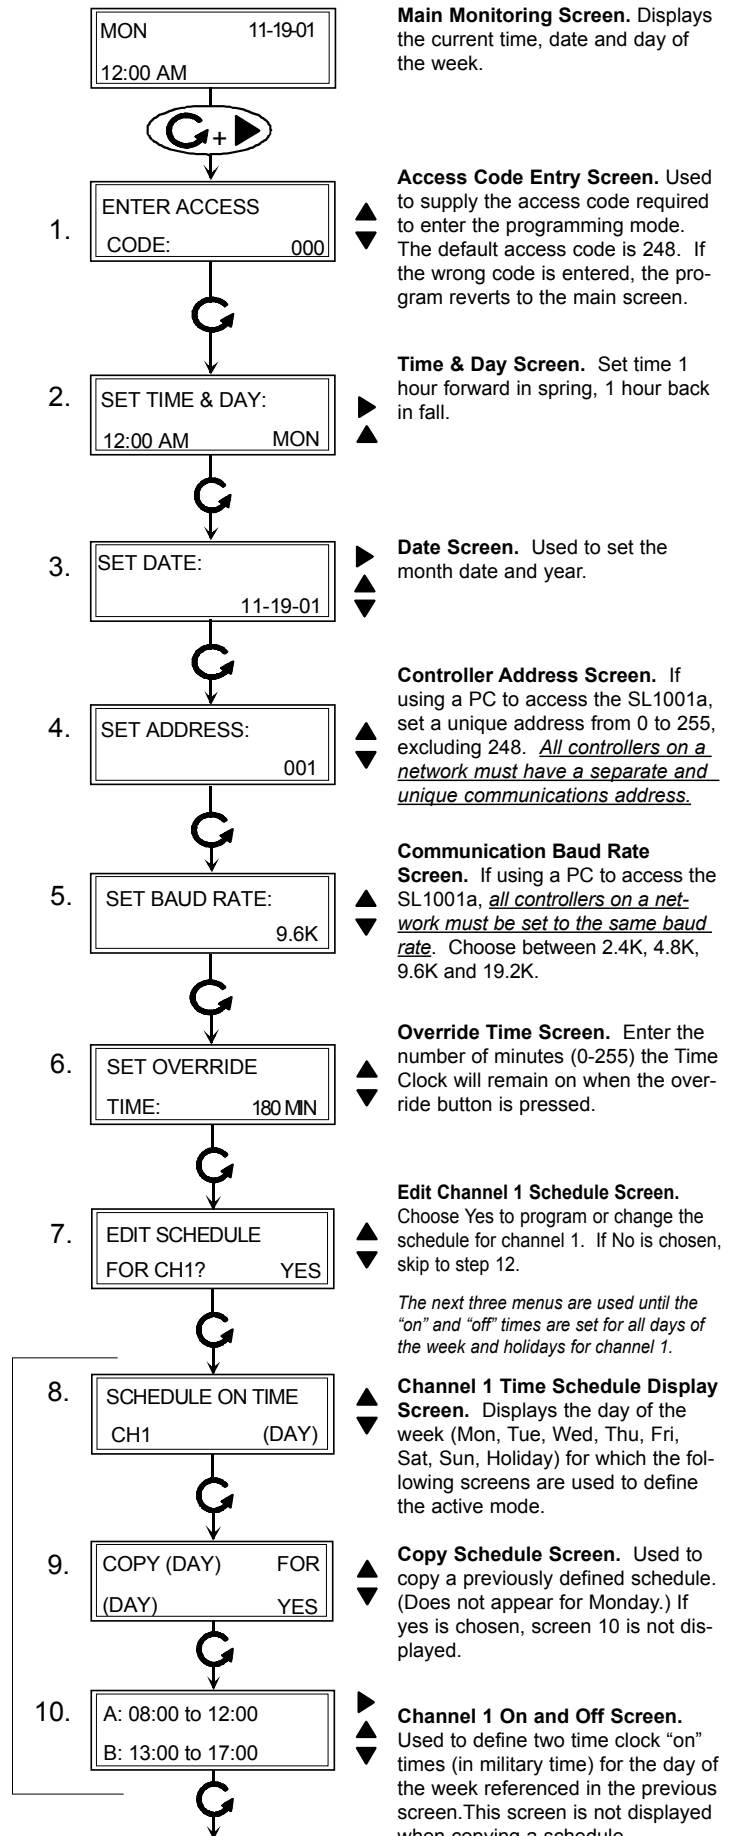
MON 11-19-01
12:00 AM

Main Monitoring Screen. Displays the current time, date and day of the week.

+

1. ENTER ACCESS
CODE: 000

Access Code Entry Screen. Used to supply the access code required to enter the programming mode. The default access code is 248. If the wrong code is entered, the program reverts to the main screen.

2. SET TIME & DAY:
12:00 AM MON

Time & Day Screen. Set time 1 hour forward in spring, 1 hour back in fall.

3. SET DATE:
11-19-01

Date Screen. Used to set the month date and year.

4. SET ADDRESS:
001

Controller Address Screen. If using a PC to access the SL1001a, set a unique address from 0 to 255, excluding 248. All controllers on a network must have a separate and unique communications address.

5. SET BAUD RATE:
9.6K

Communication Baud Rate Screen. If using a PC to access the SL1001a, all controllers on a network must be set to the same baud rate. Choose between 2.4K, 4.8K, 9.6K and 19.2K.

6. SET OVERRIDE
TIME: 180 MIN

Override Time Screen. Enter the number of minutes (0-255) the Time Clock will remain on when the override button is pressed.

7. EDIT SCHEDULE
FOR CH1? YES

Edit Channel 1 Schedule Screen. Choose Yes to program or change the schedule for channel 1. If No is chosen, skip to step 12.

The next three menus are used until the "on" and "off" times are set for all days of the week and holidays for channel 1.

8. SCHEDULE ON TIME
CH1 (DAY)

Channel 1 Time Schedule Display Screen. Displays the day of the week (Mon, Tue, Wed, Thu, Fri, Sat, Sun, Holiday) for which the following screens are used to define the active mode.

9. COPY (DAY) FOR
(DAY) YES

Copy Schedule Screen. Used to copy a previously defined schedule. (Does not appear for Monday.) If yes is chosen, screen 10 is not displayed.

10. A: 08:00 to 12:00
B: 13:00 to 17:00

Channel 1 On and Off Screen. Used to define two time clock "on" times (in military time) for the day of the week referenced in the previous screen.This screen is not displayed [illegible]